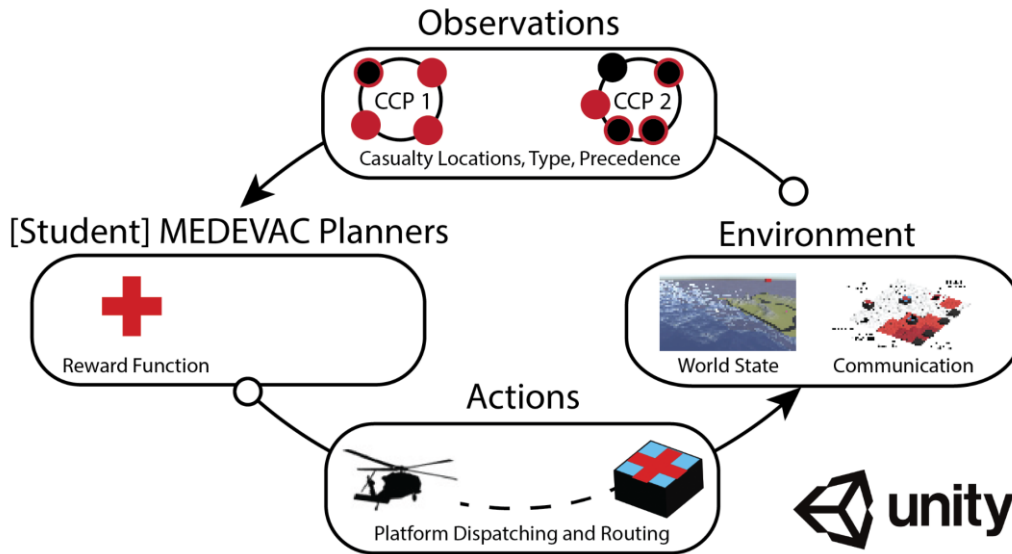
Observations

CCP 1

CCP 2

Casualty Locations, Type, Precedence

[Student] MEDEVAC Planners

Reward Function

Environment

World State

Communication

Actions

Platform Dispatching and Routing

unity